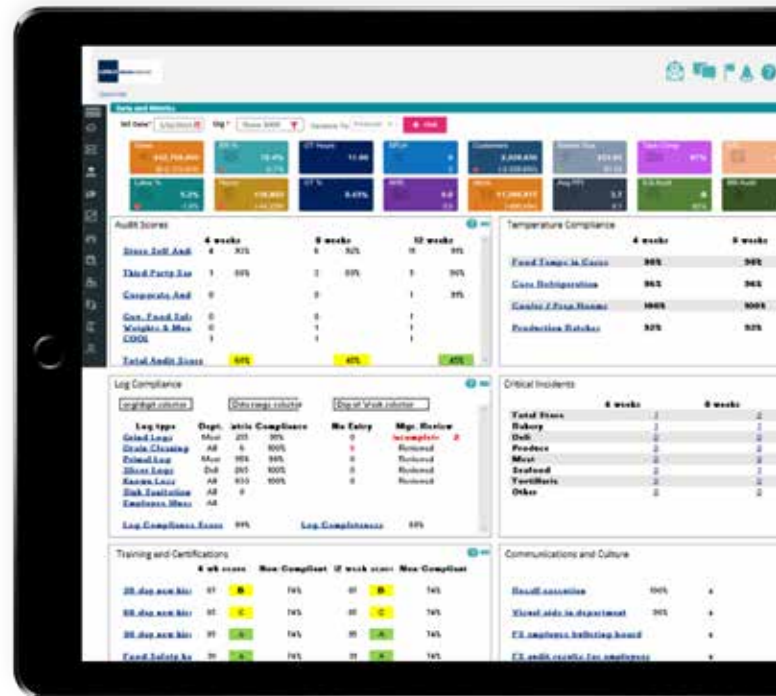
Data and Metrics

Audit Scores

| | 4 weeks | | 8 weeks | | 12 weeks | |
|---|---|---|---|---|---|---|
| Store Self Audit | 4 | 93% | 6 | 92% | 11 | 91% |
| Third Party Sa | 1 | 88% | 2 | 88% | 3 | 96% |
| Corporate Aud | 0 | | 0 | | 1 | 91% |
| Gov. Food Saf | 0 | | 0 | | 1 | |
| Weights & Mea | 0 | | 1 | | 1 | |
| COOL | 1 | | 1 | | 1 | |
| Total Audit Score | | 64% | | 40% | | 47% |

Temperature Compliance

| | 4 weeks | 8 weeks |
|---|---|---|
| Food Temps in Cases | 96% | 96% |
| Case Refrigeration | 96% | 96% |
| Cooler / Prep Rooms | 100% | 100% |
| Production Batches | 92% | 93% |

Log Compliance

Log type | Dept. | Compliance | No Entry | Mgr. Review
Log Compliance Score 89% Log Completeness 89%

Critical Incidents

| | 4 weeks | 8 weeks |
|---|---|---|
| Total Store | 2 | 2 |
| Bakery | 2 | 2 |
| Deli | 2 | 2 |
| Produce | 2 | 2 |
| Meat | 2 | 2 |
| Seafood | 2 | 2 |
| Tortilleria | 2 | 2 |
| Other | 2 | 2 |

Training and Certifications

| | 4 wk score | Non-Compliant | 12 week score | Non-Compliant |
|---|---|---|---|---|
| 30 day new hir | 97 B | 74% | 81 B | 74% |
| 60 day new hir | 81 C | 74% | 81 C | 74% |
| 90 day new hir | 91 A | 74% | 91 A | 74% |
| Food Safety In | 91 A | 74% | 91 A | 74% |

Communications and Culture

Recall execution 100%
Visual aids in department
FS employee bulletin board
FS audit results for employees